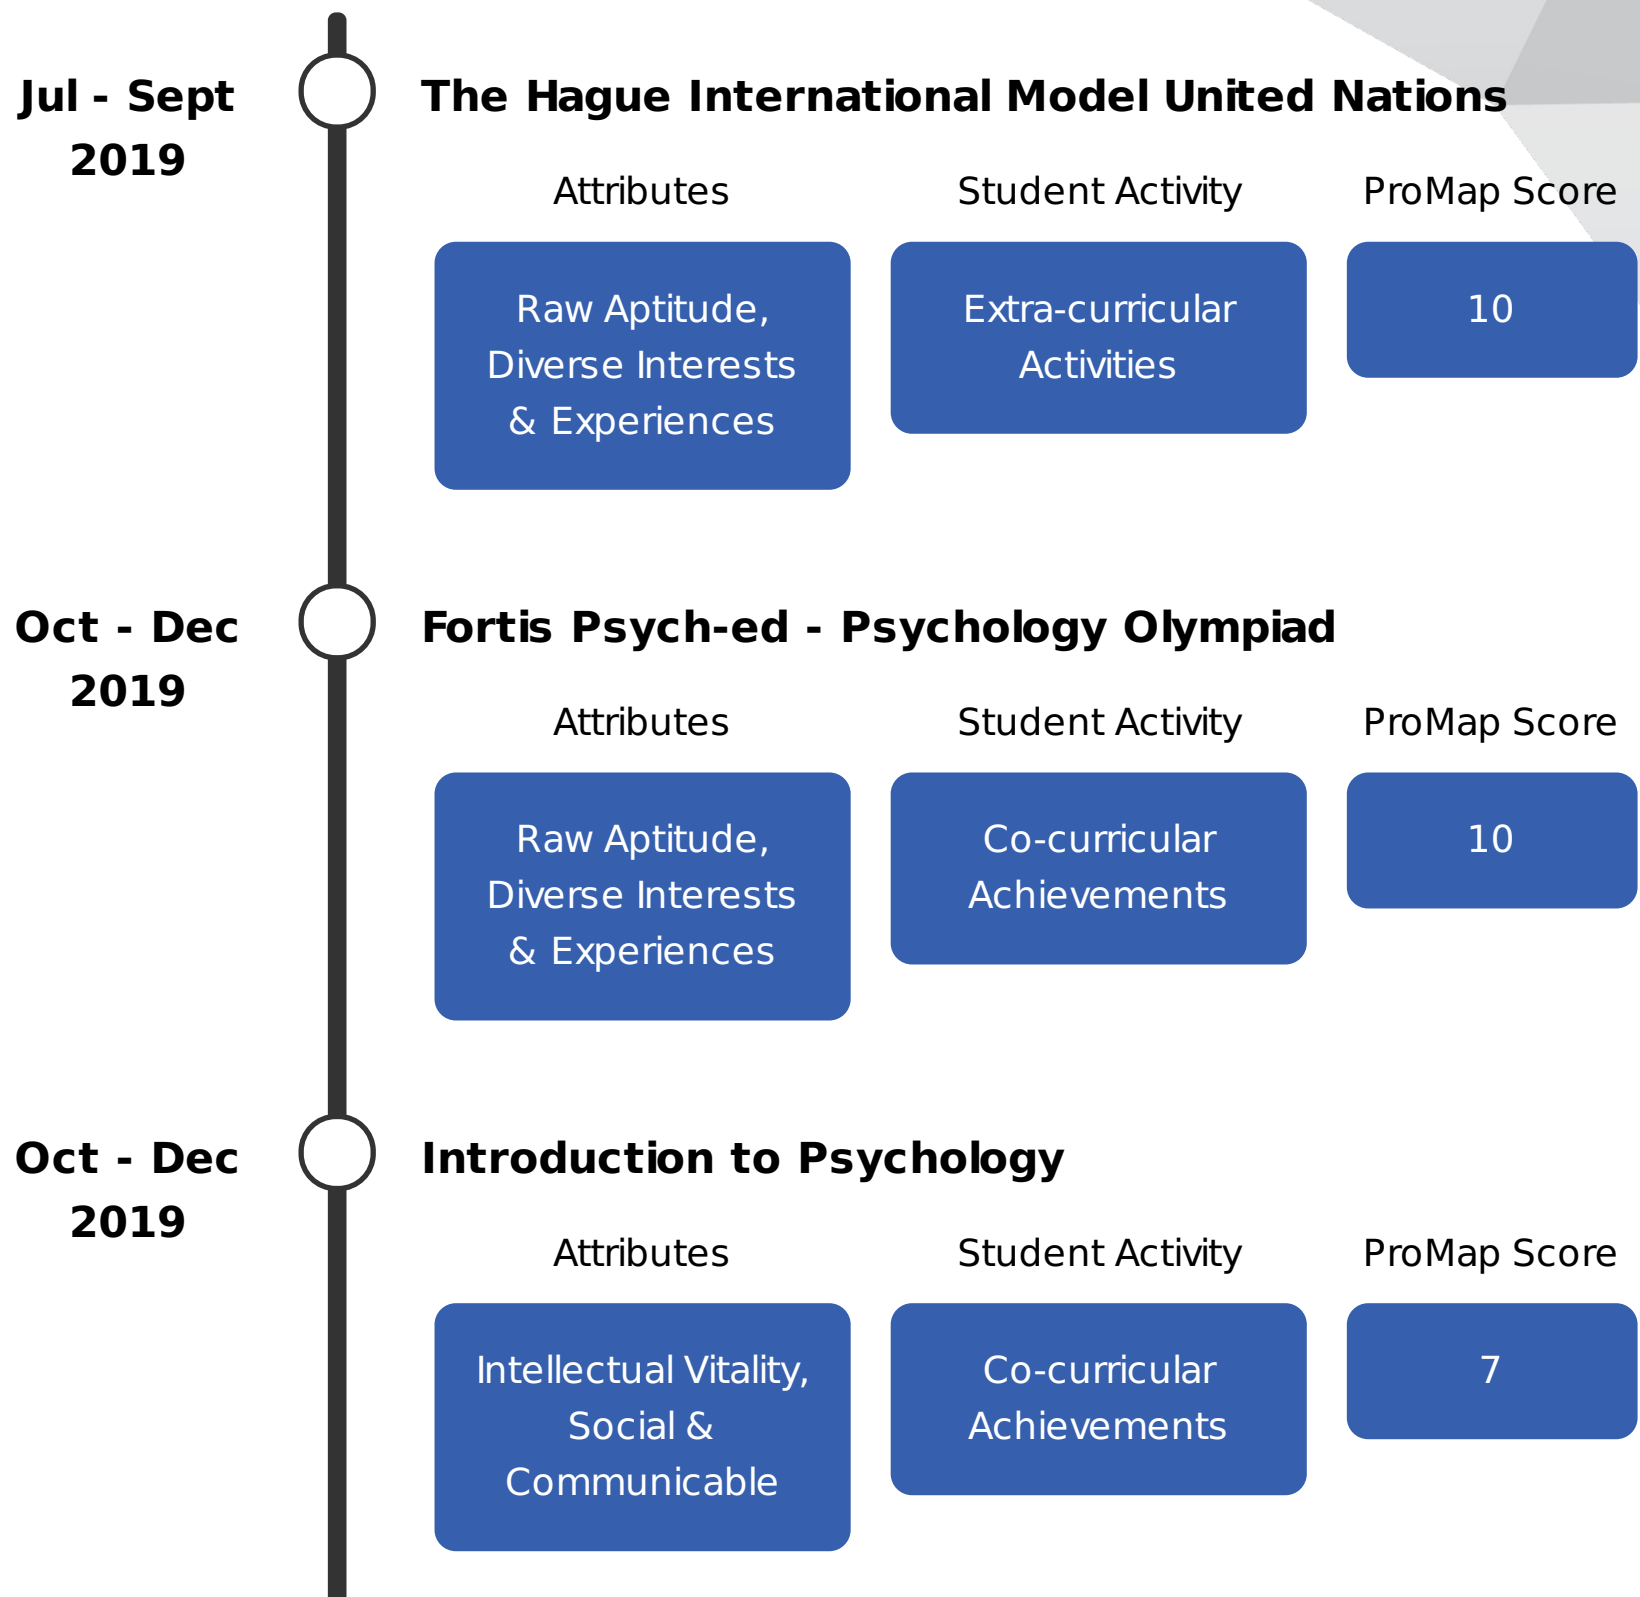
Jul - Sept 2019

The Hague International Model United Nations

Attributes
Raw Aptitude, Diverse Interests & Experiences

Student Activity
Extra-curricular Activities

ProMap Score
10

Oct - Dec 2019

Fortis Psych-ed - Psychology Olympiad

Attributes
Raw Aptitude, Diverse Interests & Experiences

Student Activity
Co-curricular Achievements

ProMap Score
10

Oct - Dec 2019

Introduction to Psychology

Attributes
Intellectual Vitality, Social & Communicable

Student Activity
Co-curricular Achievements

ProMap Score
7